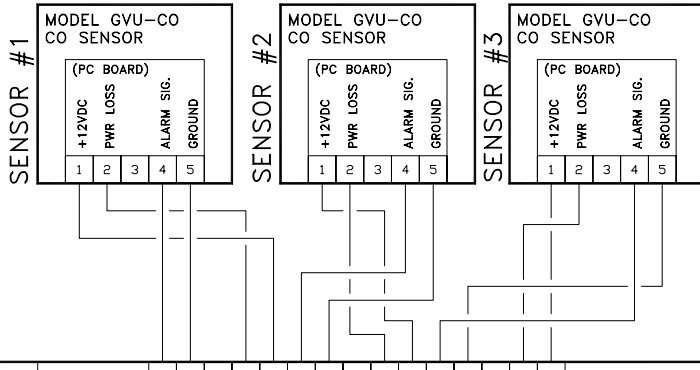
SENSOR #1

MODEL GVU-CO
CO SENSOR

(PC BOARD)

+12VDC
PWR LOSS
ALARM SIG.
GROUND

1 2 3 4 5

SENSOR #2

MODEL GVU-CO
CO SENSOR

(PC BOARD)

+12VDC
PWR LOSS
ALARM SIG.
GROUND

1 2 3 4 5

SENSOR #3

MODEL GVU-CO
CO SENSOR

(PC BOARD)

+12VDC
PWR LOSS
ALARM SIG.
GROUND

1 2 3 4 5